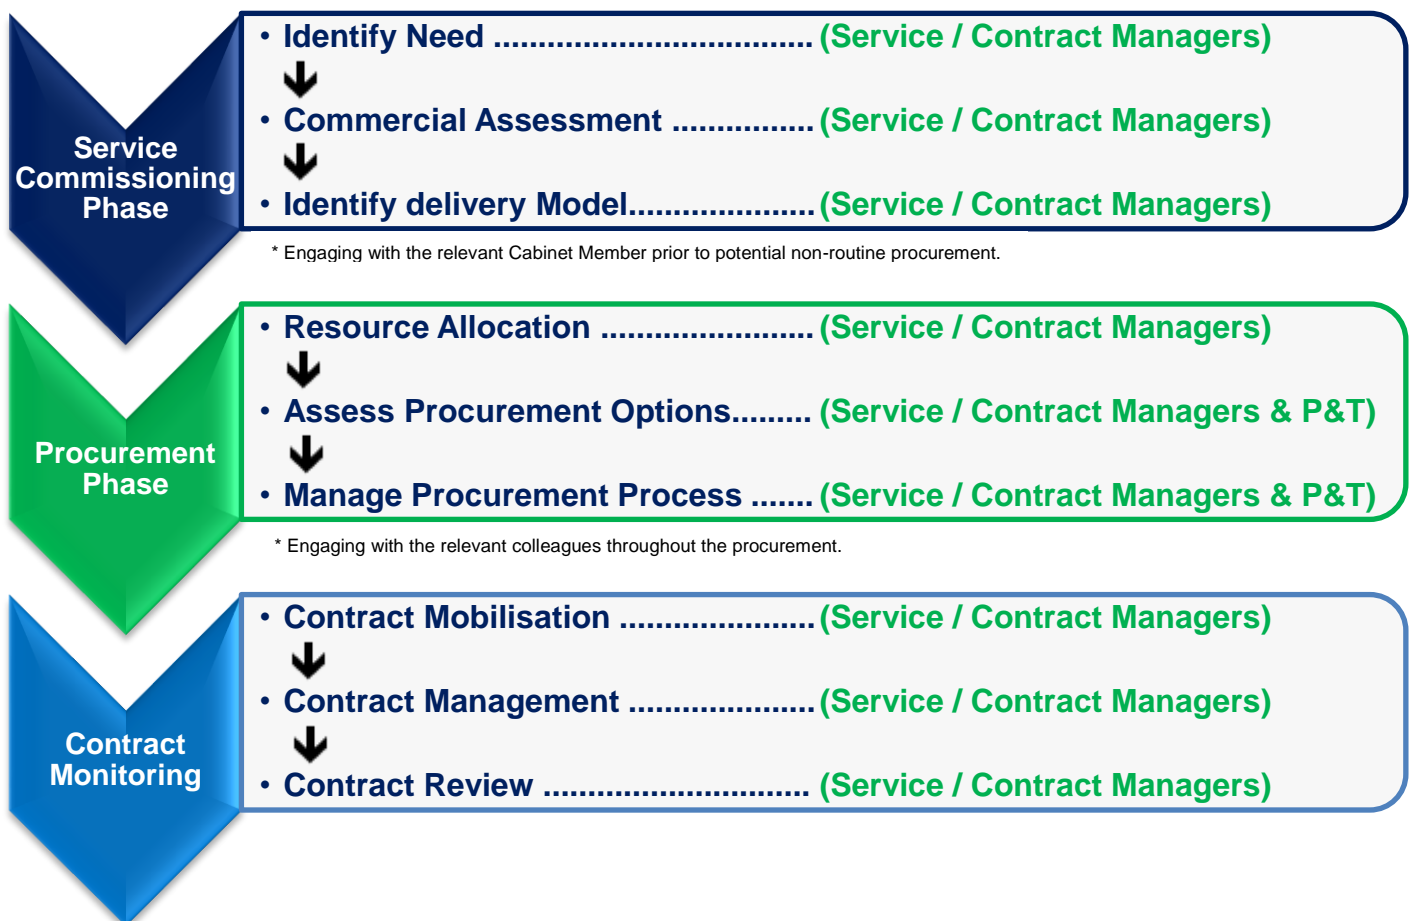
Service Commissioning Phase

• Identify Need .................................... (Service / Contract Managers)

• Commercial Assessment ................ (Service / Contract Managers)

• Identify delivery Model..................... (Service / Contract Managers)

* Engaging with the relevant Cabinet Member prior to potential non-routine procurement.

Procurement Phase

• Resource Allocation ........................ (Service / Contract Managers)

• Assess Procurement Options......... (Service / Contract Managers & P&T)

• Manage Procurement Process ....... (Service / Contract Managers & P&T)

* Engaging with the relevant colleagues throughout the procurement.

Contract Monitoring

• Contract Mobilisation ...................... (Service / Contract Managers)

• Contract Management ..................... (Service / Contract Managers)

• Contract Review .............................. (Service / Contract Managers)